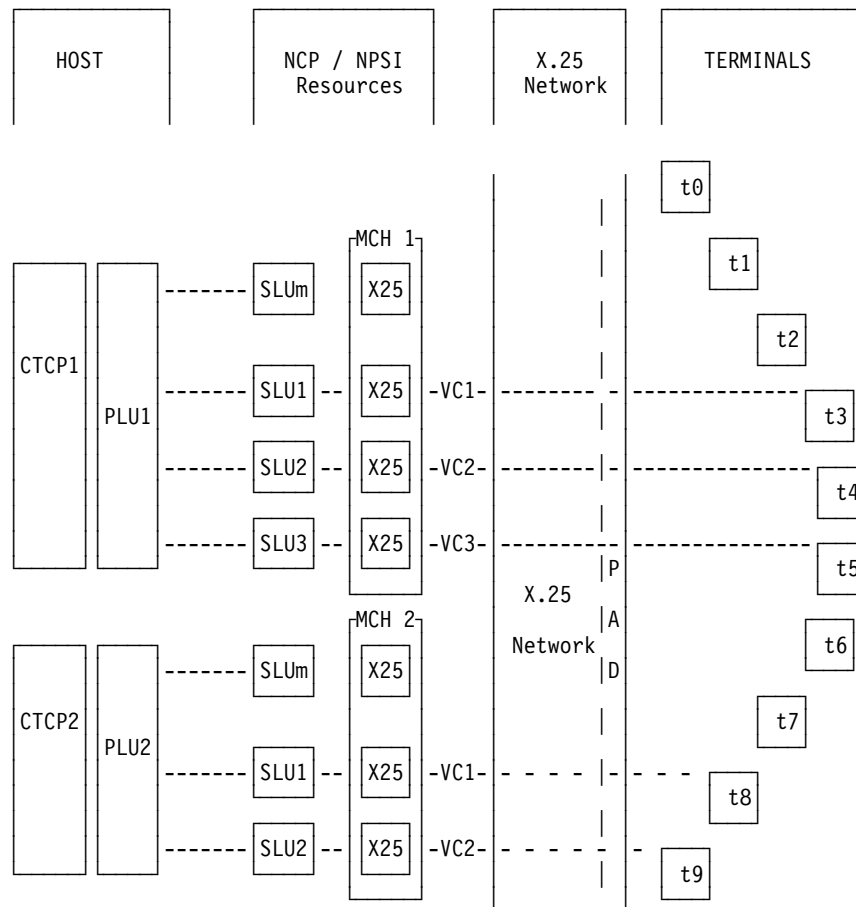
HOST

NCP / NPSI Resources

X.25 Network

TERMINALS

t0

MCH 1

t1

CTCP1

PLU1

SLUm

X25

t2

SLU1

X25

-VC1-

t3

SLU2

X25

-VC2-

t4

SLU3

X25

-VC3-

t5

P

X.25

A

MCH 2

Network

t6

D

CTCP2

PLU2

SLUm

X25

t7

SLU1

X25

-VC1-

t8

SLU2

X25

-VC2-

t9